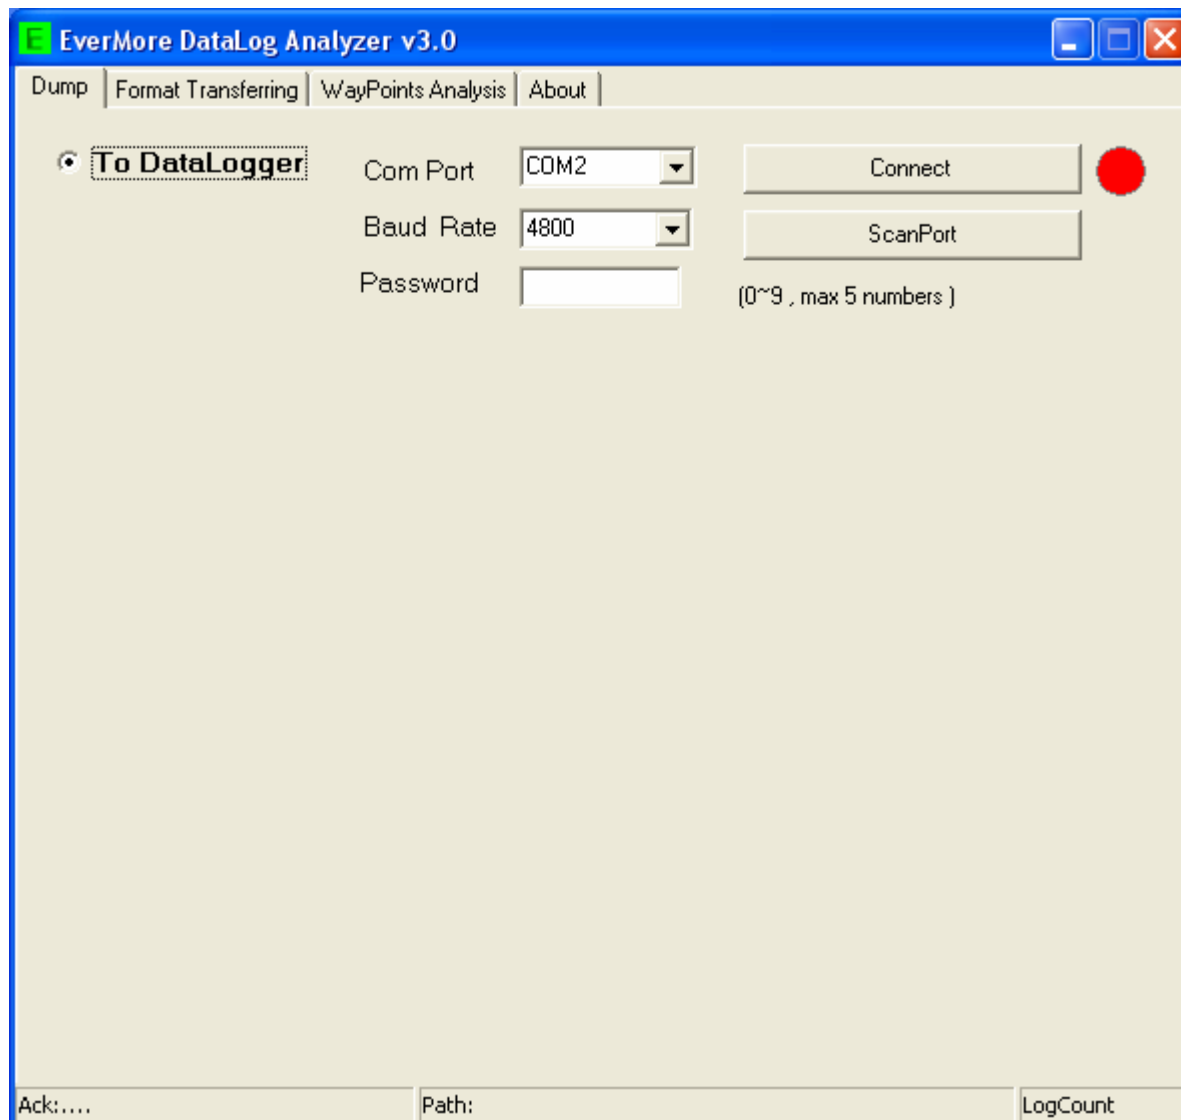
E EverMore DataLog Analyzer v3.0

Dump | Format Transferring | WayPoints Analysis | About

To DataLogger

Com Port COM2

Baud Rate 4800

Password

Connect

ScanPort

(0~9 , max 5 numbers )

Ack:....

Path:

LogCount